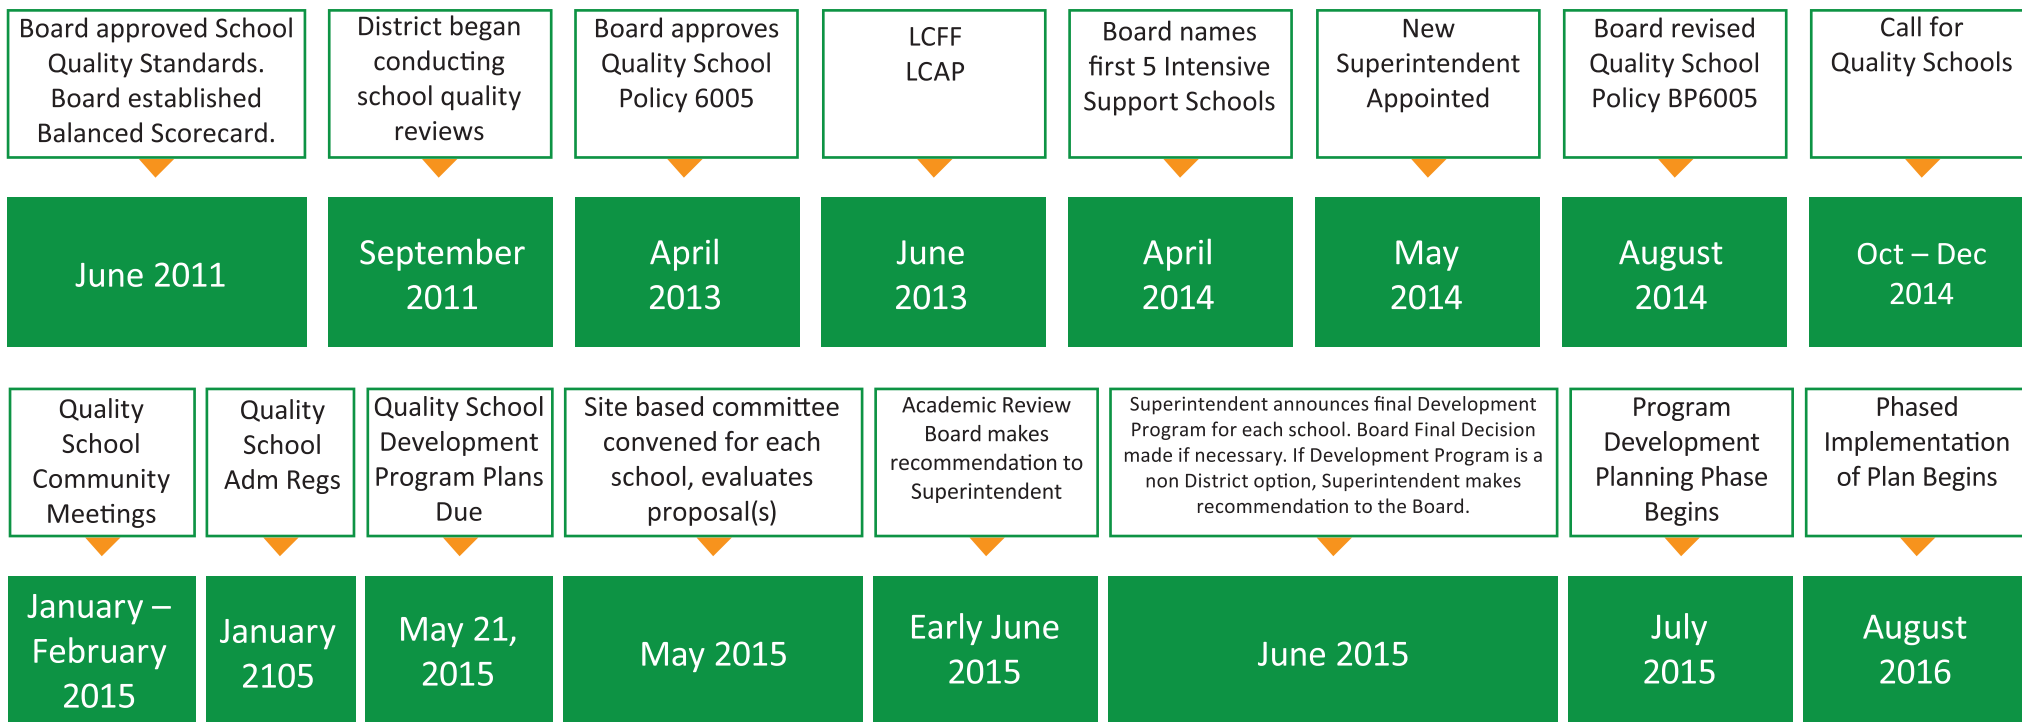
Board approved School Quality Standards. Board established Balanced Scorecard.

June 2011

District began conducting school quality reviews

September 2011

Board approves Quality School Policy 6005

April 2013

LCFF LCAP

June 2013

Board names first 5 Intensive Support Schools

April 2014

New Superintendent Appointed

May 2014

Board revised Quality School Policy BP6005

August 2014

Call for Quality Schools

Oct – Dec 2014

Quality School Community Meetings

January – February 2015

Quality School Adm Regs

January 2105

Quality School Development Program Plans Due

May 21, 2015

Site based committee convened for each school, evaluates proposal(s)

May 2015

Academic Review Board makes recommendation to Superintendent

Early June 2015

Superintendent announces final Development Program for each school. Board Final Decision made if necessary. If Development Program is a non District option, Superintendent makes recommendation to the Board.

June 2015

Program Development Planning Phase Begins

July 2015

Phased Implementation of Plan Begins

August 2016